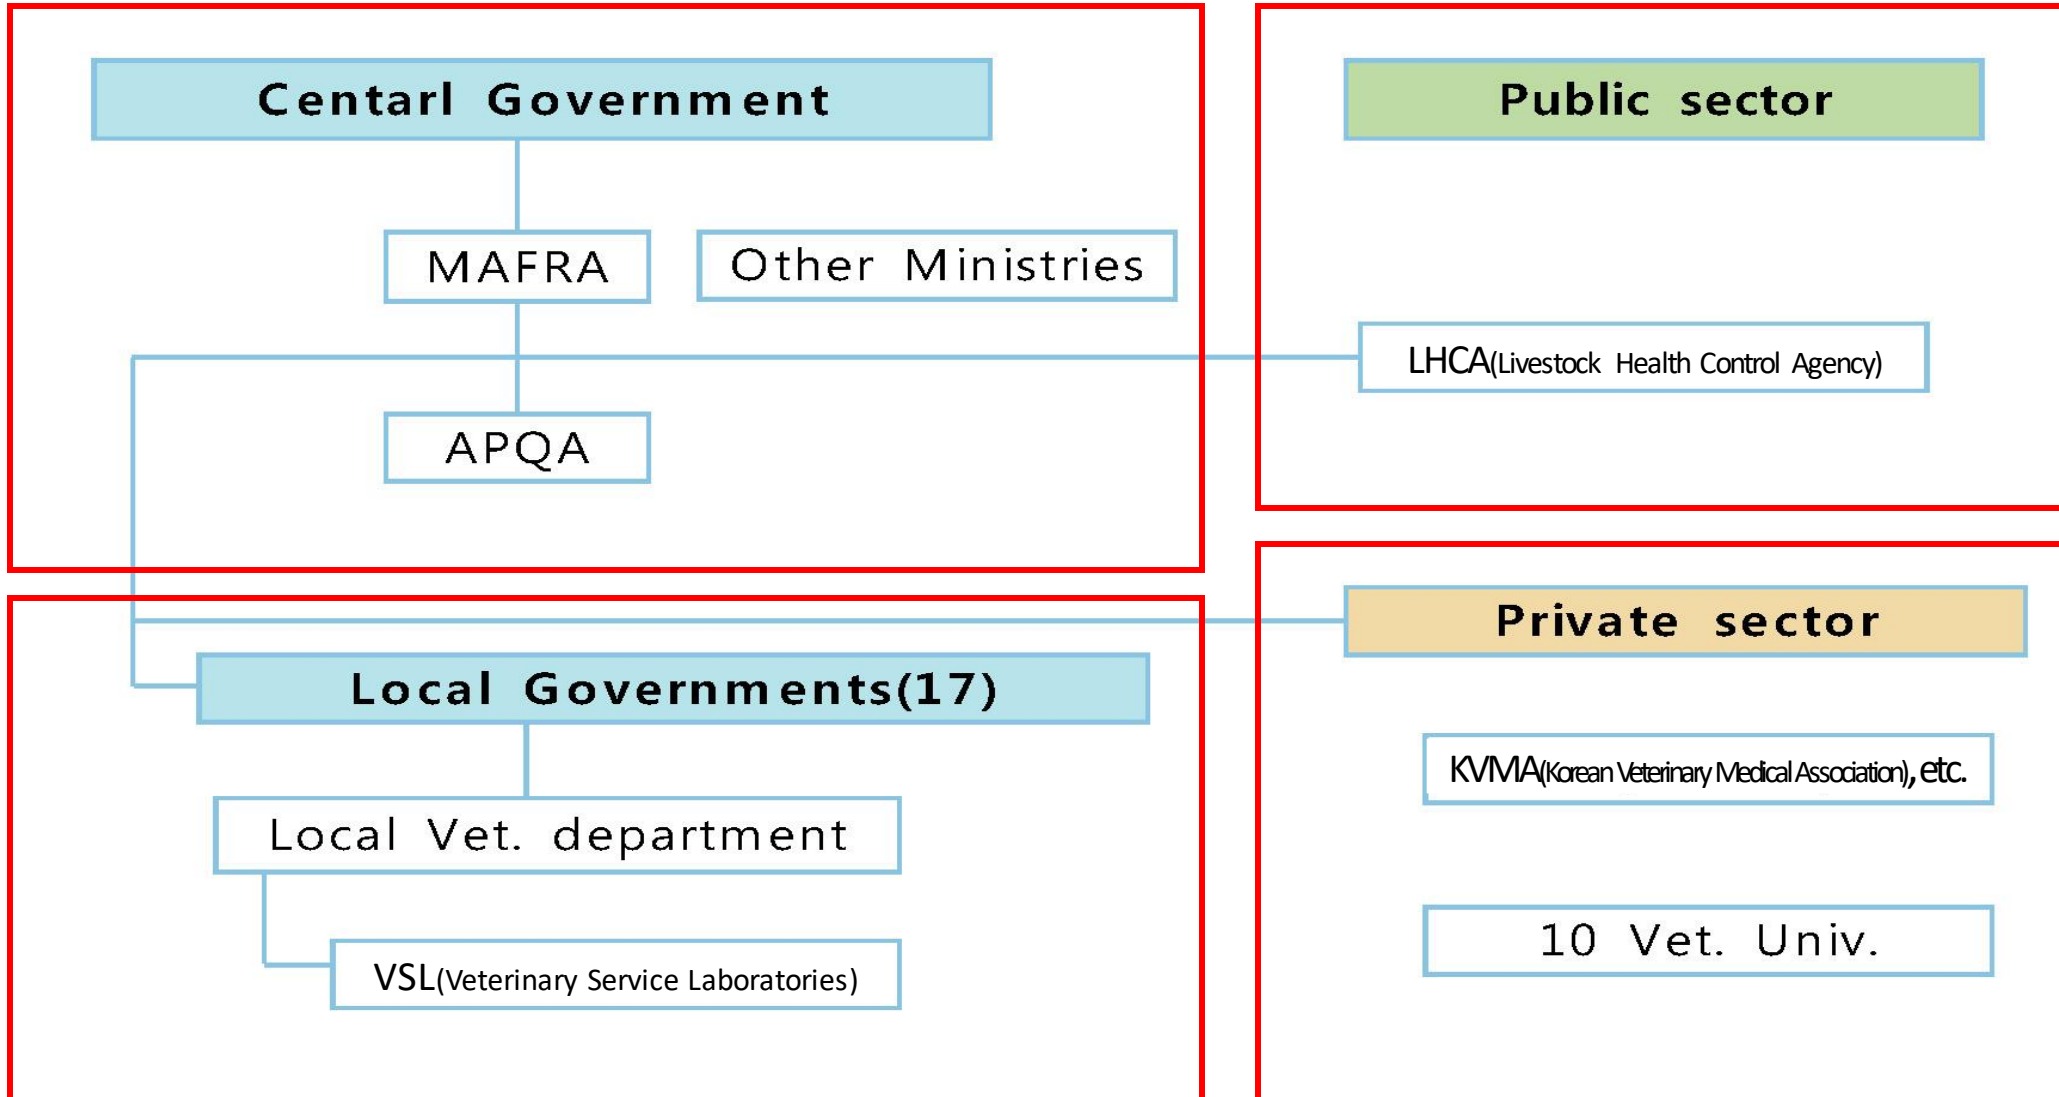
Centarl Government

MAFRA

Other Ministries

APQA

Public sector

LHCA(Livestock Health Control Agency)

Local Governments(17)

Local Vet. department

VSL(Veterinary Service Laboratories)

Private sector

KVMA(Korean Veterinary Medical Association), etc.

10 Vet. Univ.